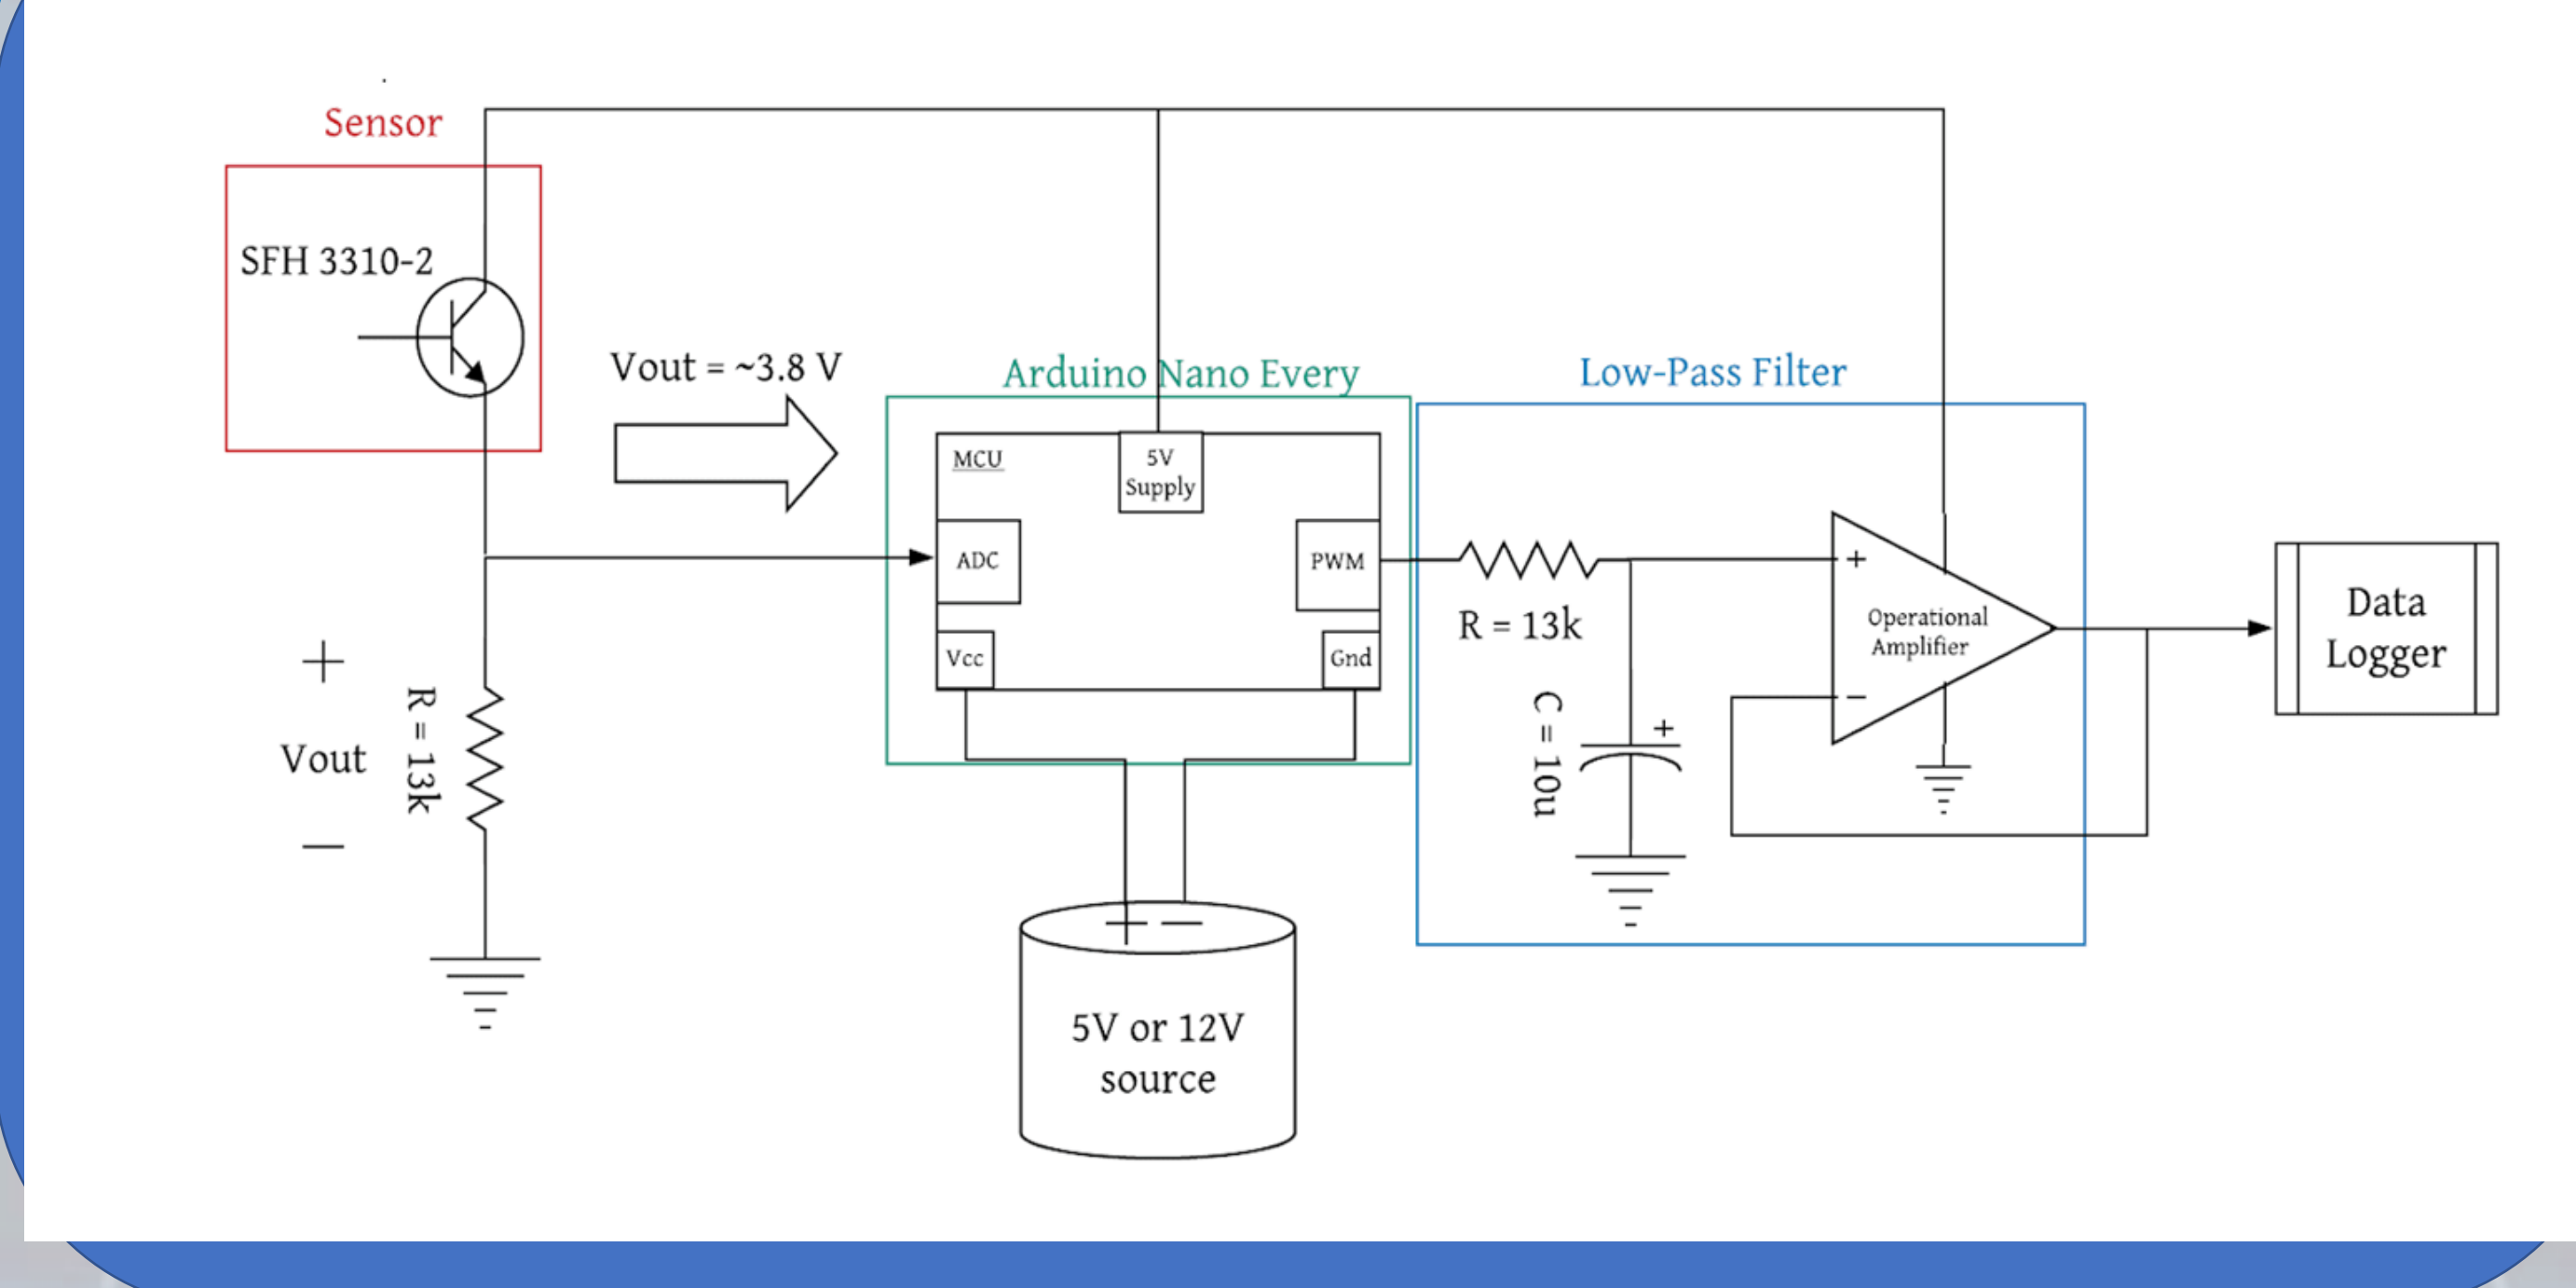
Sensor

SFH 3310-2

Vout = ~3.8 V

Arduino Nano Every

MCU

5V Supply

ADC

PWM

Vcc

Gnd

Low-Pass Filter

R = 13k

C = 10u

+

Operational Amplifier

+

−

Data Logger

+

Vout

−

R = 13k

+ −

5V or 12V source